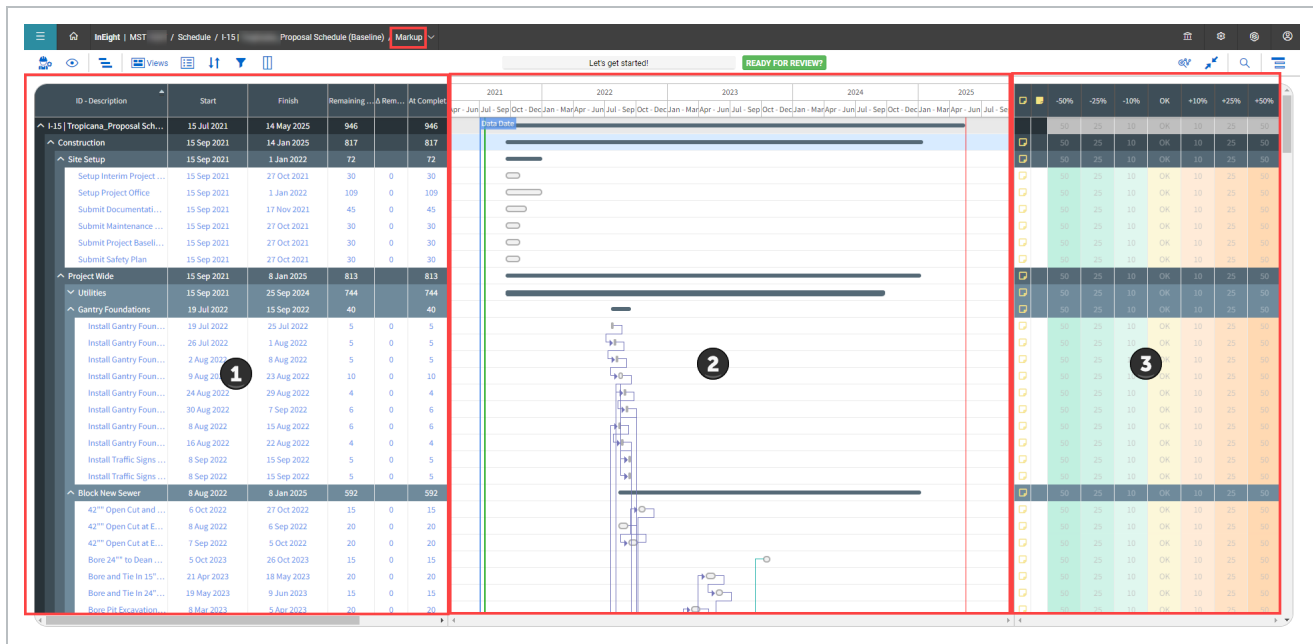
InEight | MST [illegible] / Schedule / I-15 | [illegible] Proposal Schedule (Baseline) / Markup

Views

Let's get started!

READY FOR REVIEW?

| ID - Description | Start | Finish | Remaining ... | Δ Rem... | At Complet... |
|---|---|---|---|---|---|
| I-15 \| Tropicana_Proposal Sch... | 15 Jul 2021 | 14 May 2025 | 946 | | 946 |
| Construction | 15 Sep 2021 | 14 Jan 2025 | 817 | | 817 |
| Site Setup | 15 Sep 2021 | 1 Jan 2022 | 72 | | 72 |
| Setup Interim Project ... | 15 Sep 2021 | 27 Oct 2021 | 30 | 0 | 30 |
| Setup Project Office | 15 Sep 2021 | 1 Jan 2022 | 109 | 0 | 109 |
| Submit Documentati... | 15 Sep 2021 | 17 Nov 2021 | 45 | 0 | 45 |
| Submit Maintenance ... | 15 Sep 2021 | 27 Oct 2021 | 30 | 0 | 30 |
| Submit Project Baseli... | 15 Sep 2021 | 27 Oct 2021 | 30 | 0 | 30 |
| Submit Safety Plan | 15 Sep 2021 | 27 Oct 2021 | 30 | 0 | 30 |
| Project Wide | 15 Sep 2021 | 8 Jan 2025 | 813 | | 813 |
| Utilities | 15 Sep 2021 | 25 Sep 2024 | 744 | | 744 |
| Gantry Foundations | 19 Jul 2022 | 15 Sep 2022 | 40 | | 40 |
| Install Gantry Foun... | 19 Jul 2022 | 25 Jul 2022 | 5 | 0 | 5 |
| Install Gantry Foun... | 26 Jul 2022 | 1 Aug 2022 | 5 | 0 | 5 |
| Install Gantry Foun... | 2 Aug 2022 | 8 Aug 2022 | 5 | 0 | 5 |
| Install Gantry Foun... | 9 Aug 2022 | 23 Aug 2022 | 10 | 0 | 10 |
| Install Gantry Foun... | 24 Aug 2022 | 29 Aug 2022 | 4 | 0 | 4 |
| Install Gantry Foun... | 30 Aug 2022 | 7 Sep 2022 | 6 | 0 | 6 |
| Install Gantry Foun... | 8 Aug 2022 | 15 Aug 2022 | 6 | 0 | 6 |
| Install Gantry Foun... | 16 Aug 2022 | 22 Aug 2022 | 4 | 0 | 4 |
| Install Traffic Signs ... | 8 Sep 2022 | 15 Sep 2022 | 5 | 0 | 5 |
| Install Traffic Signs ... | 8 Sep 2022 | 15 Sep 2022 | 5 | 0 | 5 |
| Block New Sewer | 8 Aug 2022 | 8 Jan 2025 | 592 | | 592 |
| 42"" Open Cut and ... | 6 Oct 2022 | 27 Oct 2022 | 15 | 0 | 15 |
| 42"" Open Cut at E... | 8 Aug 2022 | 6 Sep 2022 | 20 | 0 | 20 |
| 42"" Open Cut at E... | 7 Sep 2022 | 5 Oct 2022 | 20 | 0 | 20 |
| Bore 24"" to Dean ... | 5 Oct 2023 | 26 Oct 2023 | 15 | 0 | 15 |
| Bore and Tie In 15"... | 21 Apr 2023 | 18 May 2023 | 20 | 0 | 20 |
| Bore and Tie In 24"... | 19 May 2023 | 9 Jun 2023 | 15 | 0 | 15 |
| Bore Pit Excavation... | 8 Mar 2023 | 5 Apr 2023 | 20 | 0 | 20 |

1

2021 2022 2023 2024 2025
Apr - Jun Jul - Sep Oct - Dec Jan - Mar Apr - Jun Jul - Sep Oct - Dec Jan - Mar Apr - Jun Jul - Sep Oct - Dec Jan - Mar Apr - Jun Jul - Sep Oct - Dec Jan - Mar Apr - Jun Jul - ...

Data Date

2

-50% -25% -10% OK +10% +25% +50%
50 25 10 OK 10 25 50

3